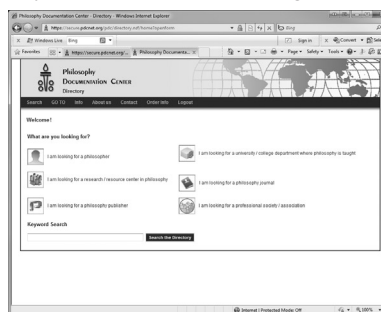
Philosophy Documentation Center - Directory - Windows Internet Explorer

https://secure.pdcnet.org/pdc/directory.nsf/home?openform

Bing

Windows Live Bing

Sign in Convert Sel

Favorites https://secure.pdcnet.org/... Philosophy Documenta...

Page Safety Tools

Philosophy
Documentation Center
Directory

Search GO TO Info About us Contact Order Info Logout

Welcome!

What are you looking for?

I am looking for a philosopher

I am looking for a university / college department where philosophy is taught

I am looking for a research / resource center in philosophy

I am looking for a philosophy journal

I am looking for a philosophy publisher

I am looking for a professional society / association

Keyword Search

Search the Directory

Internet | Protected Mode: Off

100%